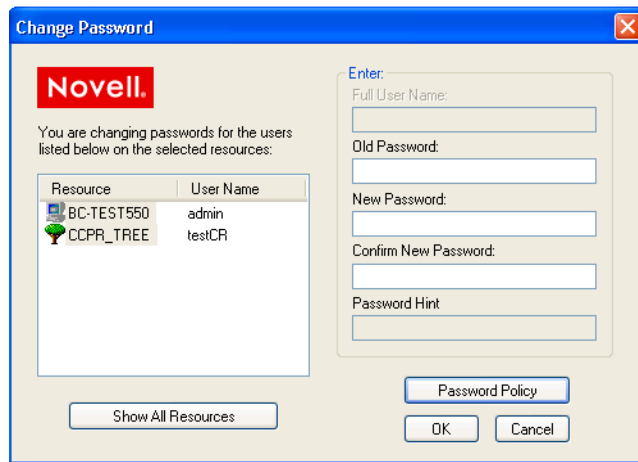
Change Password

Novell.

You are changing passwords for the users listed below on the selected resources:

| Resource | User Name |
|---|---|
| BC-TEST550 | admin |
| CCPR_TREE | testCR |

Show All Resources

Enter:
Full User Name:
Old Password:
New Password:
Confirm New Password:
Password Hint

Password Policy

OK
Cancel